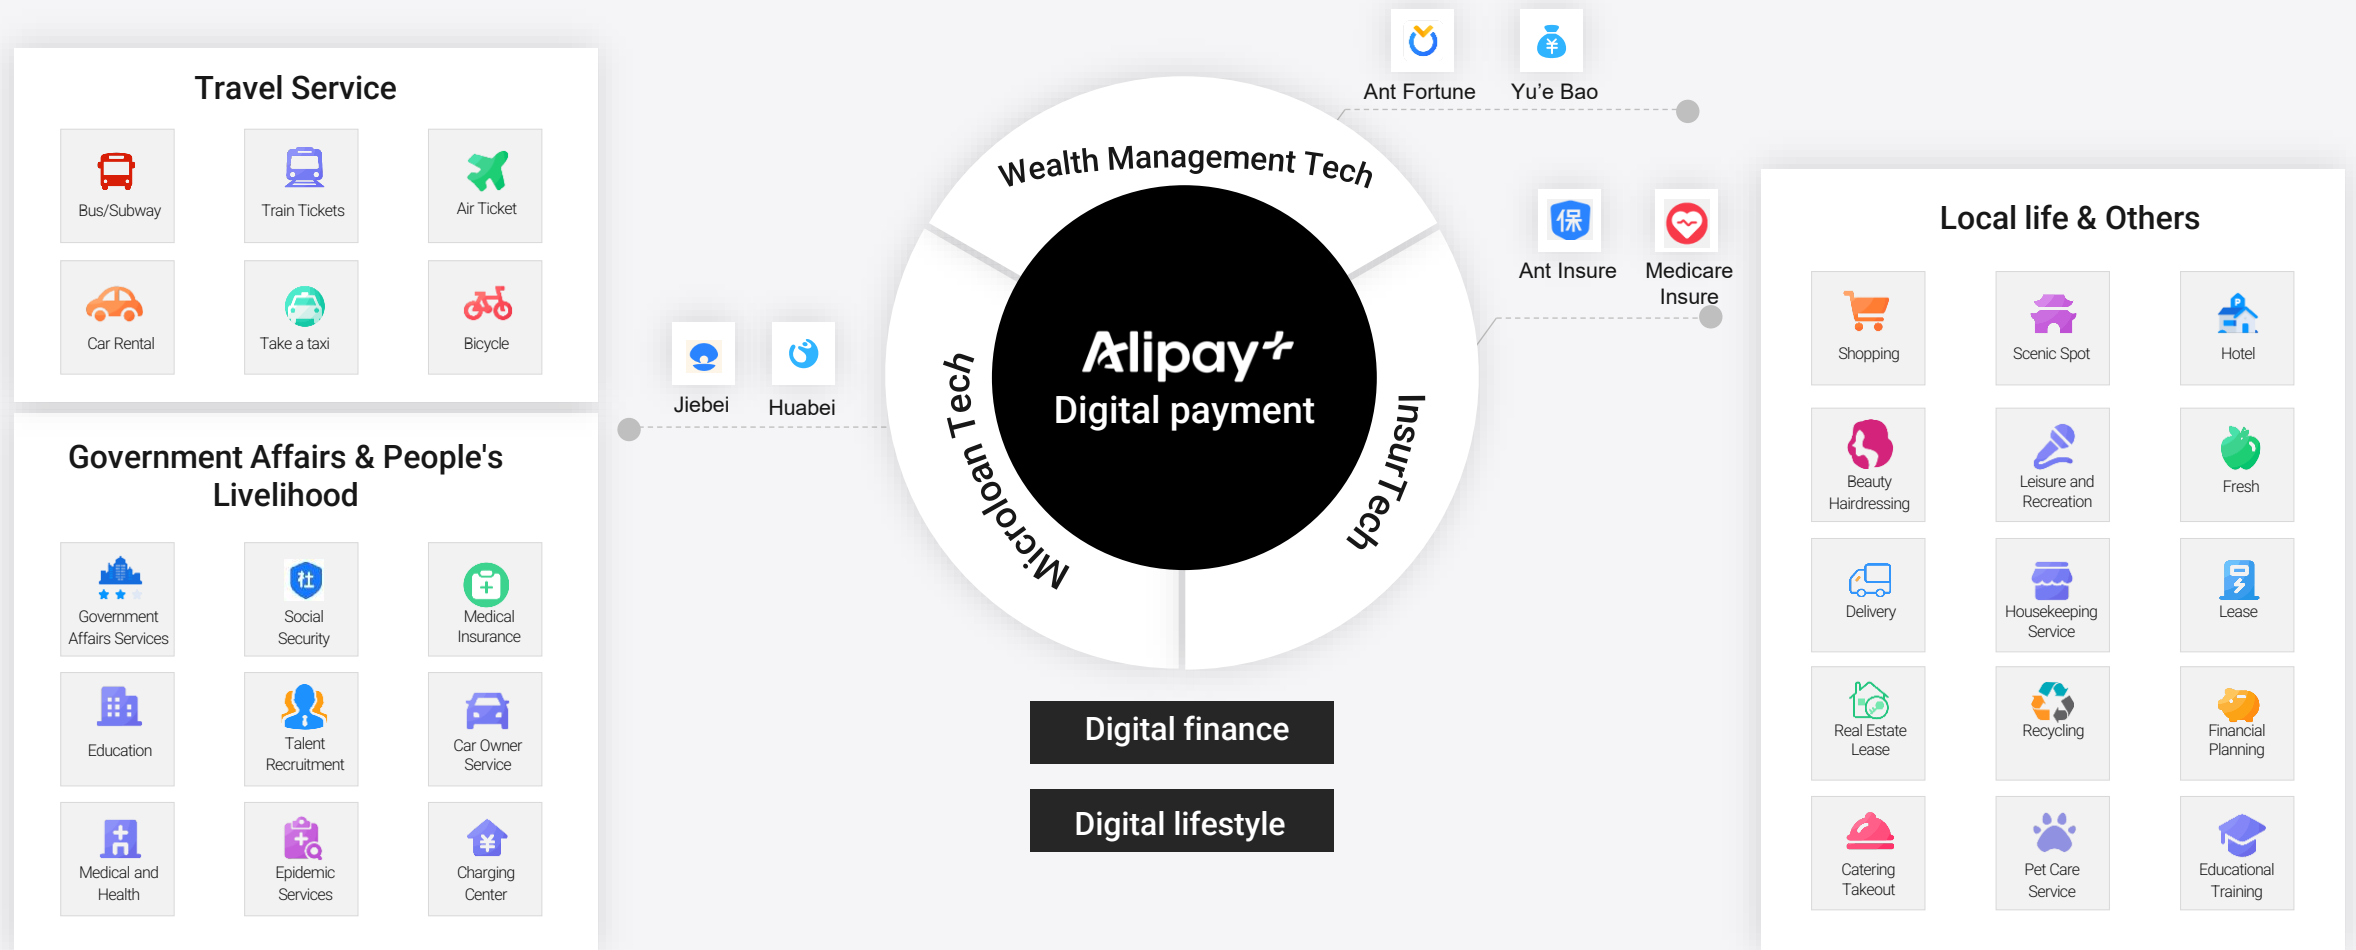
Travel Service

Bus/Subway

Train Tickets

Air Ticket

Car Rental

Take a taxi

Bicycle

Government Affairs & People's Livelihood

Government Affairs Services

Social Security

Medical Insurance

Education

Talent Recruitment

Car Owner Service

Medical and Health

Epidemic Services

Charging Center

Ant Fortune

Yu'e Bao

Wealth Management Tech

Ant Insure

Medicare Insure

Jiebei

Huabei

Microloan Tech

InsurTech

Alipay+

Digital payment

Digital finance

Digital lifestyle

Local life & Others

Shopping

Scenic Spot

Hotel

Beauty Hairdressing

Leisure and Recreation

Fresh

Delivery

Housekeeping Service

Lease

Real Estate Lease

Recycling

Financial Planning

Catering Takeout

Pet Care Service

Educational Training